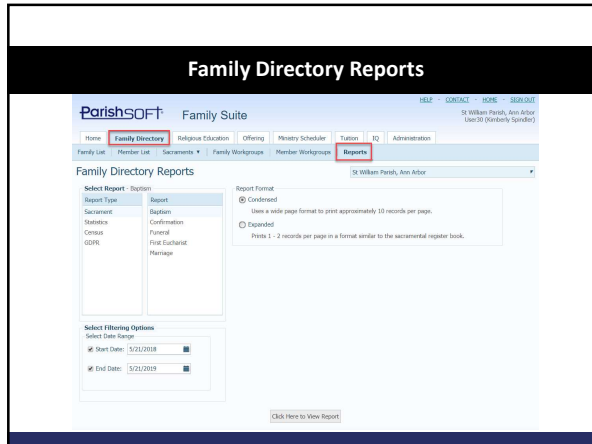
Family Directory Reports

ParishSOFT Family Suite

HELP - CONTACT - HOME - SIGN OUT
St William Parish, Ann Arbor
User30 (Kimberly Spindler)

Home | Family Directory | Religious Education | Offering | Ministry Scheduler | Tuition | IQ | Administration

Family List | Member List | Sacraments ▾ | Family Workgroups | Member Workgroups | Reports

Family Directory Reports

St William Parish, Ann Arbor

Select Report - Baptism

| Report Type | Report |
|---|---|
| Sacrament | Baptism |
| Statistics | Confirmation |
| Census | Funeral |
| GDPR | First Eucharist |
| | Marriage |

Report Format
Condensed
Uses a wide page format to print approximately 10 records per page.
Expanded
Prints 1 - 2 records per page in a format similar to the sacramental register book.

Select Filtering Options
Select Date Range
Start Date: 5/21/2018
End Date: 5/21/2019

Click Here to View Report